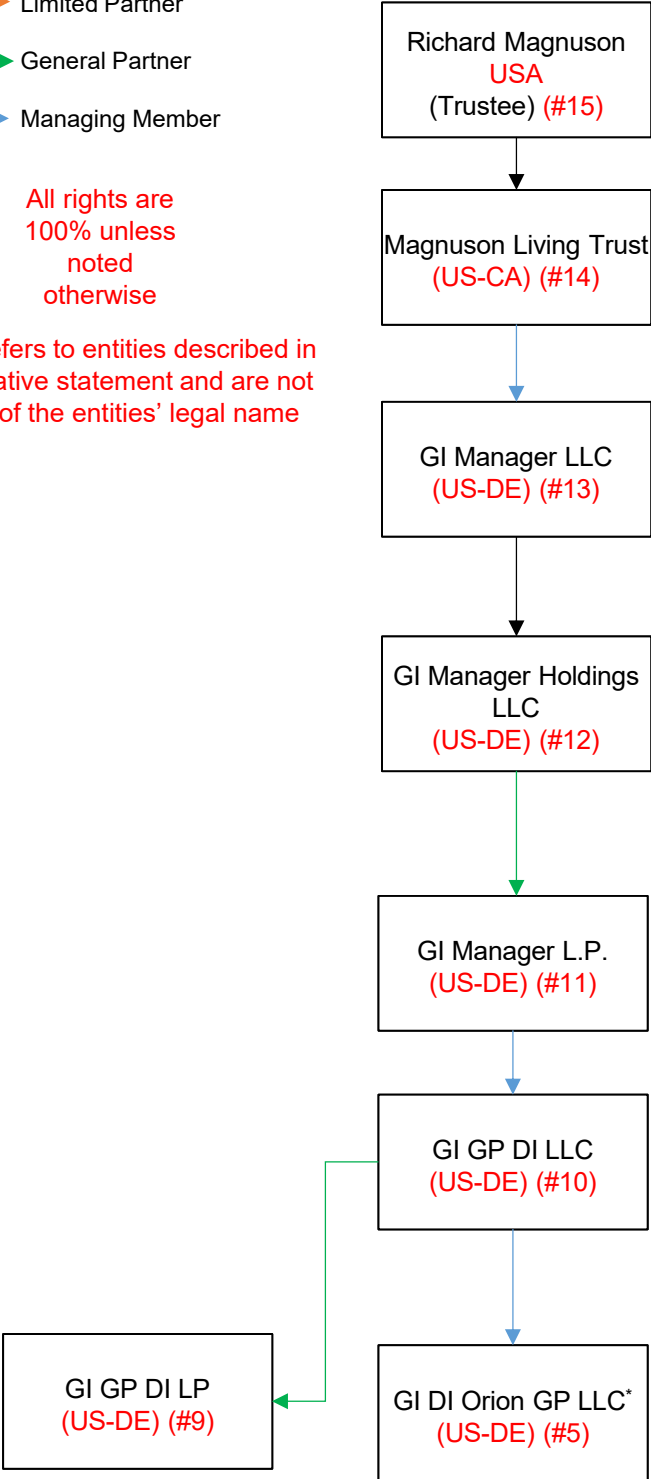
Limited Partner

General Partner

Managing Member

All rights are 100% unless noted otherwise

fers to entities described in ative statement and are not of the entities' legal name

Richard Magnuson
USA
(Trustee) (#15)

Magnuson Living Trust
(US-CA) (#14)

GI Manager LLC
(US-DE) (#13)

GI Manager Holdings LLC
(US-DE) (#12)

GI Manager L.P.
(US-DE) (#11)

GI GP DI LLC
(US-DE) (#10)

GI GP DI LP
(US-DE) (#9)

GI DI Orion GP LLC*
(US-DE) (#5)